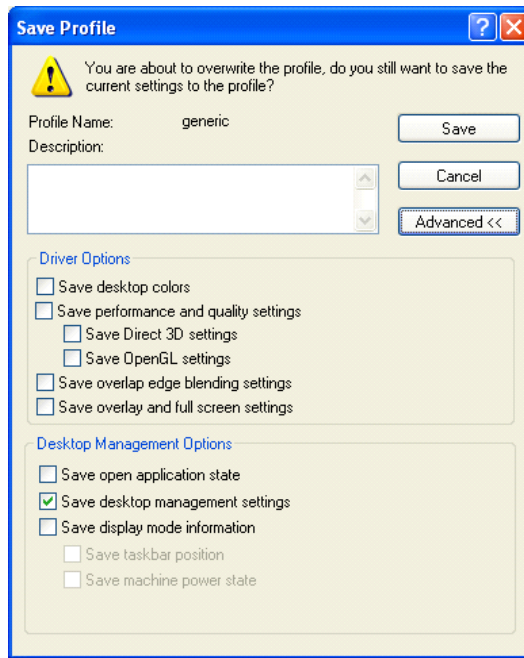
Save Profile

You are about to overwrite the profile, do you still want to save the current settings to the profile?

Profile Name: generic
Description:

Save
Cancel
Advanced <<

Driver Options
Save desktop colors
Save performance and quality settings
Save Direct 3D settings
Save OpenGL settings
Save overlap edge blending settings
Save overlay and full screen settings

Desktop Management Options
Save open application state
Save desktop management settings
Save display mode information
Save taskbar position
Save machine power state